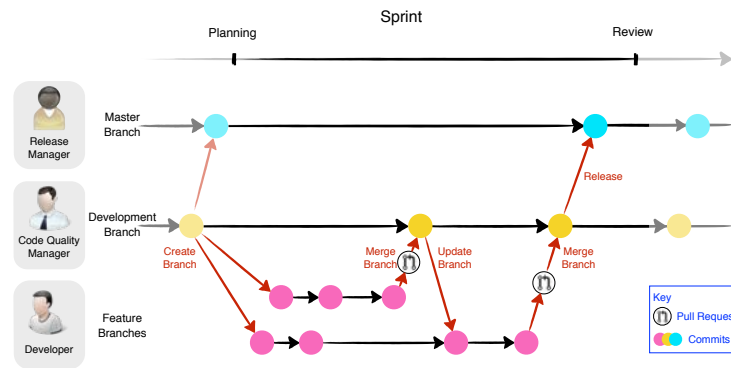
Sprint

Planning

Review

Release Manager

Master Branch

Code Quality Manager

Development Branch

Release

Create Branch

Merge Branch

Update Branch

Merge Branch

Developer

Feature Branches

Key

Pull Reques

Commits